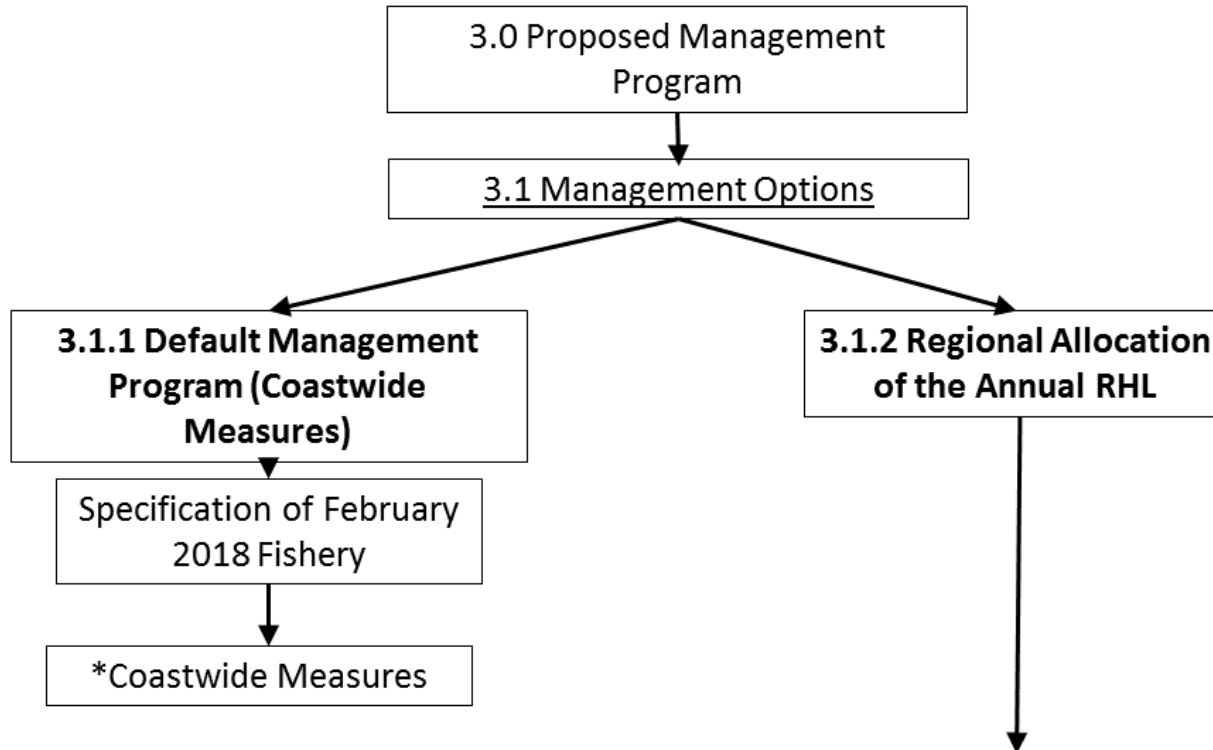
3.0 Proposed Management Program

3.1 Management Options

3.1.1 Default Management Program (Coastwide Measures)

3.1.2 Regional Allocation of the Annual RHL

Specification of February 2018 Fishery

*Coastwide Measures